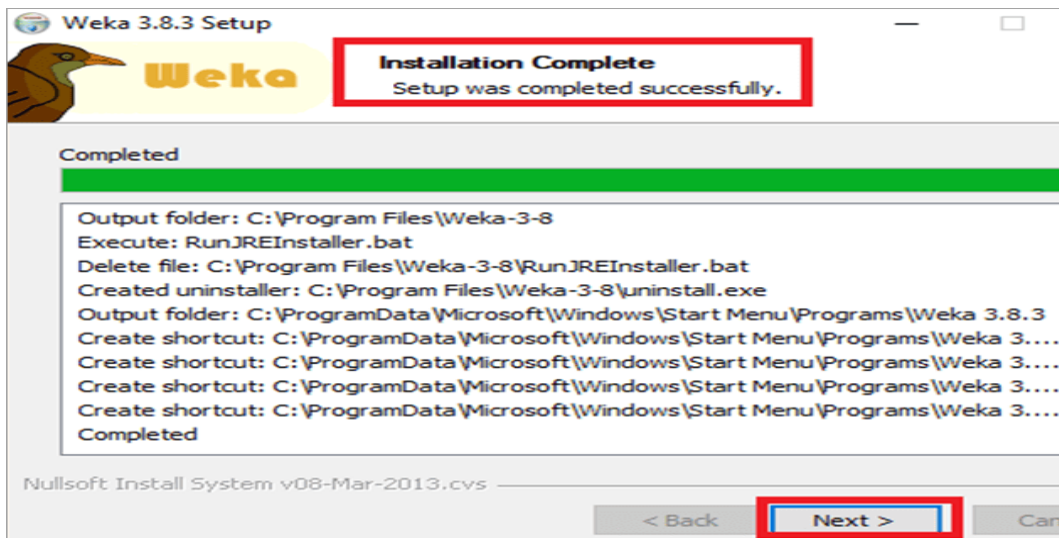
Weka 3.8.3 Setup

Weka

Installation Complete
Setup was completed successfully.

Completed

Output folder: C:\Program Files\Weka-3-8
Execute: RunJREInstaller.bat
Delete file: C:\Program Files\Weka-3-8\RunJREInstaller.bat
Created uninstaller: C:\Program Files\Weka-3-8\uninstall.exe
Output folder: C:\ProgramData\Microsoft\Windows\Start Menu\Programs\Weka 3.8.3
Create shortcut: C:\ProgramData\Microsoft\Windows\Start Menu\Programs\Weka 3....
Create shortcut: C:\ProgramData\Microsoft\Windows\Start Menu\Programs\Weka 3....
Create shortcut: C:\ProgramData\Microsoft\Windows\Start Menu\Programs\Weka 3....
Create shortcut: C:\ProgramData\Microsoft\Windows\Start Menu\Programs\Weka 3....
Completed

Nullsoft Install System v08-Mar-2013.cvs

< Back
Next >
Can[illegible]